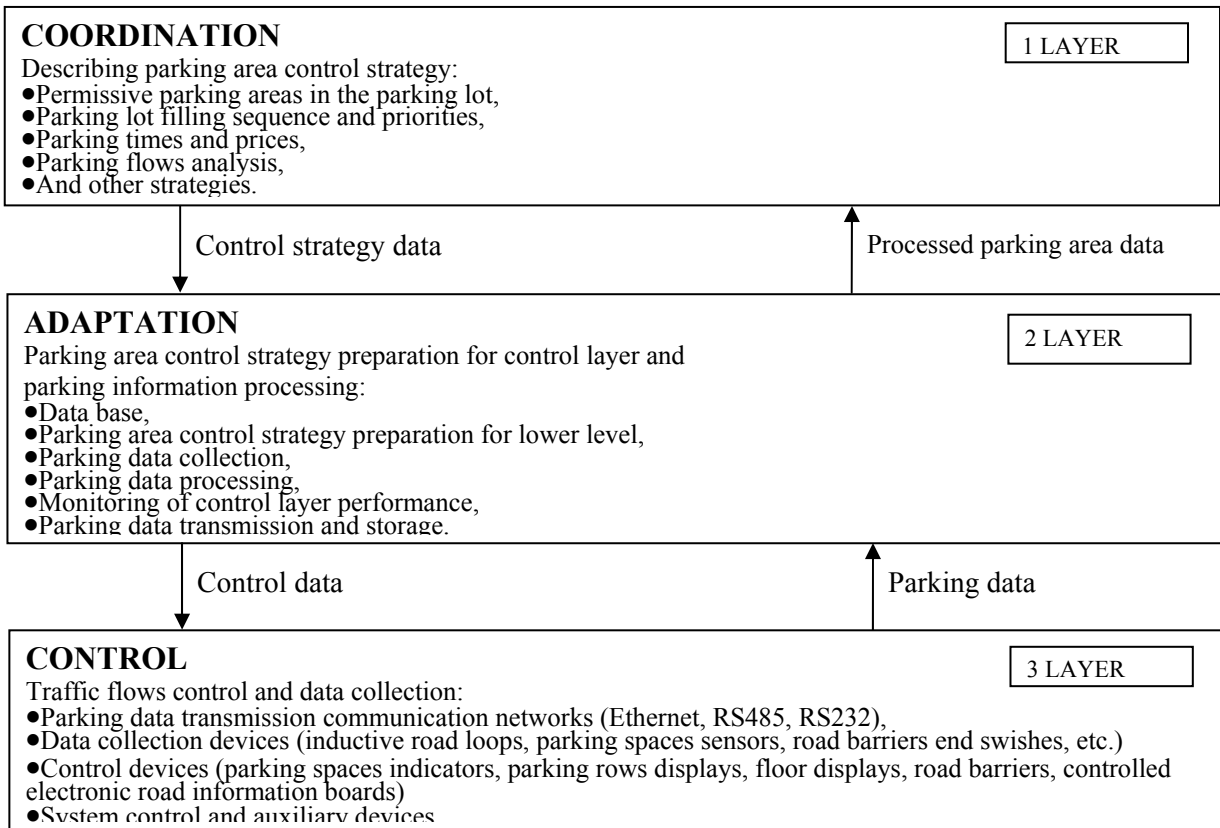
COORDINATION

1 LAYER

Describing parking area control strategy:
•Permissive parking areas in the parking lot,
•Parking lot filling sequence and priorities,
•Parking times and prices,
•Parking flows analysis,
•And other strategies.

Control strategy data

Processed parking area data

ADAPTATION

2 LAYER

Parking area control strategy preparation for control layer and parking information processing:
•Data base,
•Parking area control strategy preparation for lower level,
•Parking data collection,
•Parking data processing,
•Monitoring of control layer performance,
•Parking data transmission and storage.

Control data

Parking data

CONTROL

3 LAYER

Traffic flows control and data collection:
•Parking data transmission communication networks (Ethernet, RS485, RS232),
•Data collection devices (inductive road loops, parking spaces sensors, road barriers end swishes, etc.)
•Control devices (parking spaces indicators, parking rows displays, floor displays, road barriers, controlled electronic road information boards)
•System control and auxiliary devices